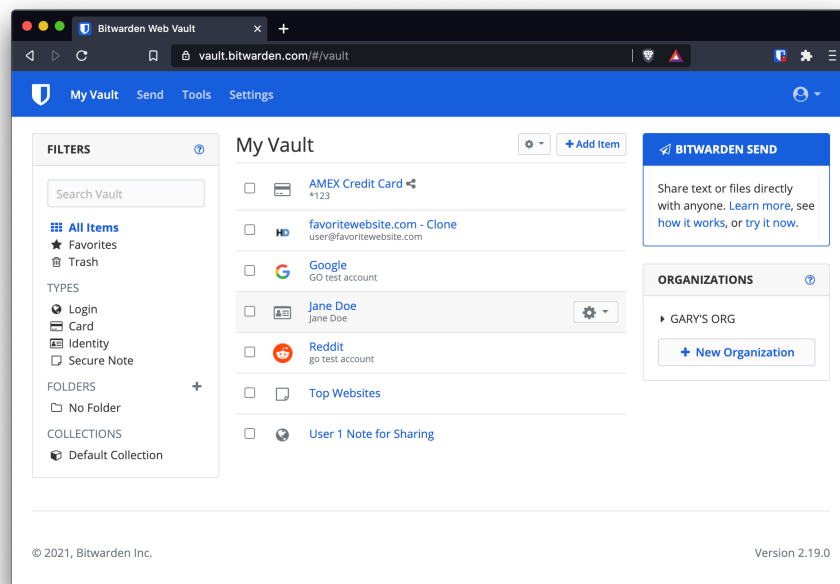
Bitwarden Web Vault

vault.bitwarden.com/#/vault

My Vault Send Tools Settings

FILTERS

Search Vault

All Items
Favorites
Trash

TYPES
Login
Card
Identity
Secure Note

FOLDERS
No Folder

COLLECTIONS
Default Collection

My Vault

Add Item

AMEX Credit Card
*123

favoritewebsite.com - Clone
user@favoritewebsite.com

Google
GO test account

Jane Doe
Jane Doe

Reddit
go test account

Top Websites

User 1 Note for Sharing

BITWARDEN SEND

Share text or files directly with anyone. Learn more, see how it works, or try it now.

ORGANIZATIONS

GARY'S ORG

New Organization

© 2021, Bitwarden Inc.

Version 2.19.0